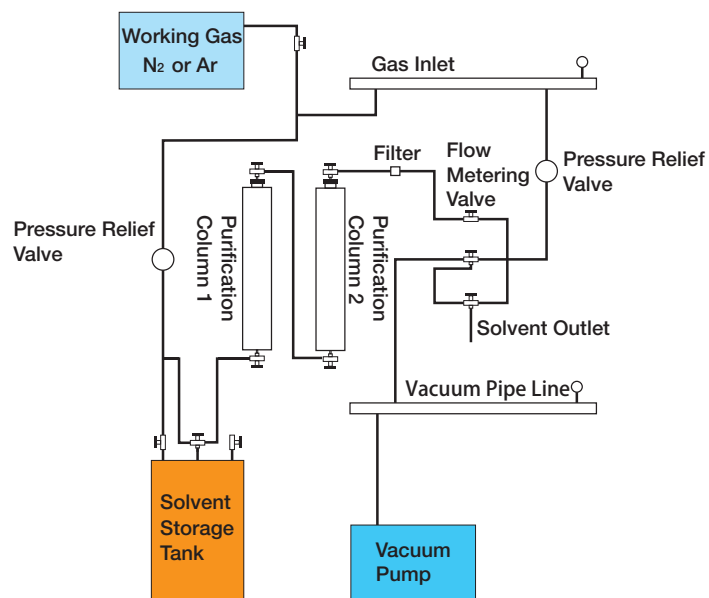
Working Gas
$N_2$ or Ar

Gas Inlet

Filter

Flow Metering Valve

Pressure Relief Valve

Pressure Relief Valve

Purification Column 1

Purification Column 2

Solvent Outlet

Vacuum Pipe Line

Solvent Storage Tank

Vacuum Pump